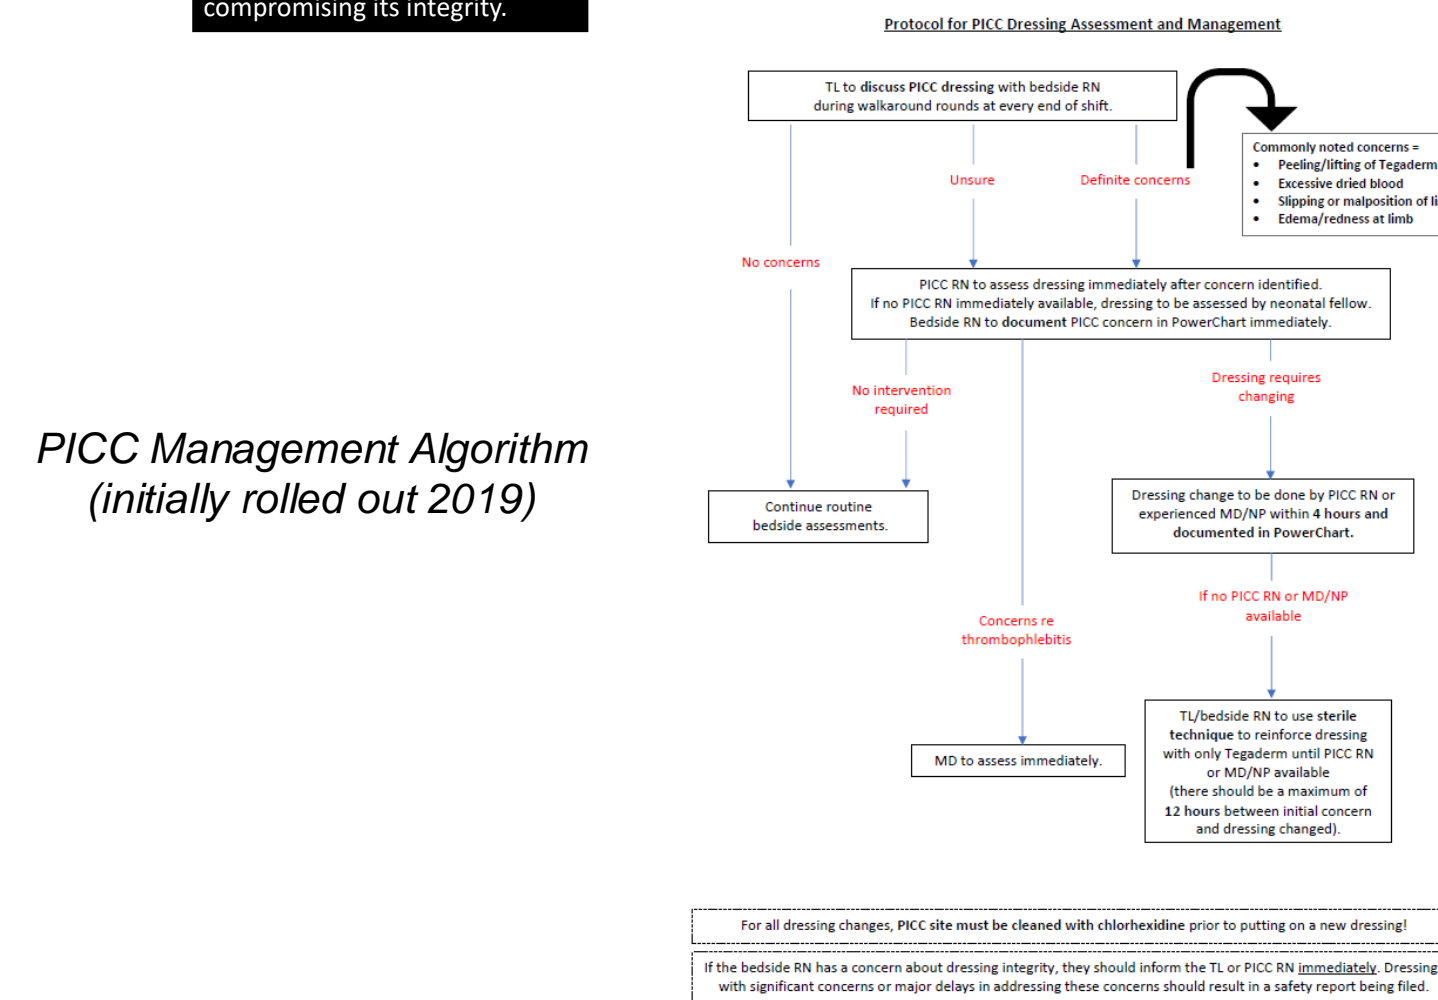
compromising its integrity.

PICC Management Algorithm (initially rolled out 2019)

Protocol for PICC Dressing Assessment and Management

TL to discuss PICC dressing with bedside RN during walkaround rounds at every end of shift.

Commonly noted concerns =
- Peeling/lifting of Tegaderm
- Excessive dried blood
- Slipping or malposition of li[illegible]
- Edema/redness at limb

No concerns

Unsure

Definite concerns

PICC RN to assess dressing immediately after concern identified. If no PICC RN immediately available, dressing to be assessed by neonatal fellow. Bedside RN to document PICC concern in PowerChart immediately.

No intervention required

Dressing requires changing

Continue routine bedside assessments.

Dressing change to be done by PICC RN or experienced MD/NP within 4 hours and documented in PowerChart.

If no PICC RN or MD/NP available

Concerns re thrombophlebitis

TL/bedside RN to use sterile technique to reinforce dressing with only Tegaderm until PICC RN or MD/NP available (there should be a maximum of 12 hours between initial concern and dressing changed).

MD to assess immediately.

For all dressing changes, PICC site must be cleaned with chlorhexidine prior to putting on a new dressing!

If the bedside RN has a concern about dressing integrity, they should inform the TL or PICC RN immediately. Dressing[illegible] with significant concerns or major delays in addressing these concerns should result in a safety report being filed.